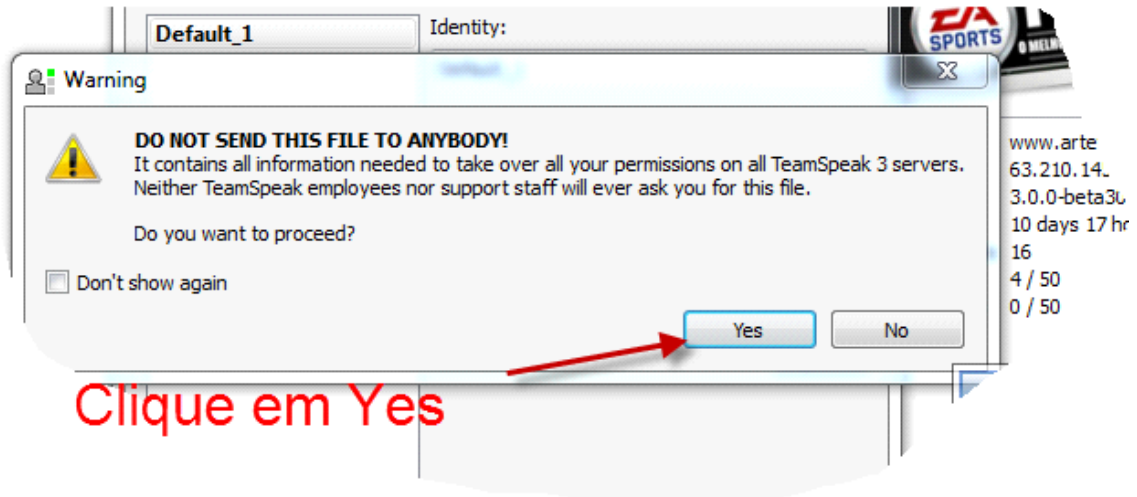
Default_1
Identity:
EA SPORTS
O MELH
Warning
DO NOT SEND THIS FILE TO ANYBODY!
It contains all information needed to take over all your permissions on all TeamSpeak 3 servers.
Neither TeamSpeak employees nor support staff will ever ask you for this file.

Do you want to proceed?

Don't show again

Yes
No

www.arte
63.210.14.
3.0.0-beta3
10 days 17 h
16
4 / 50
0 / 50

Clique em Yes